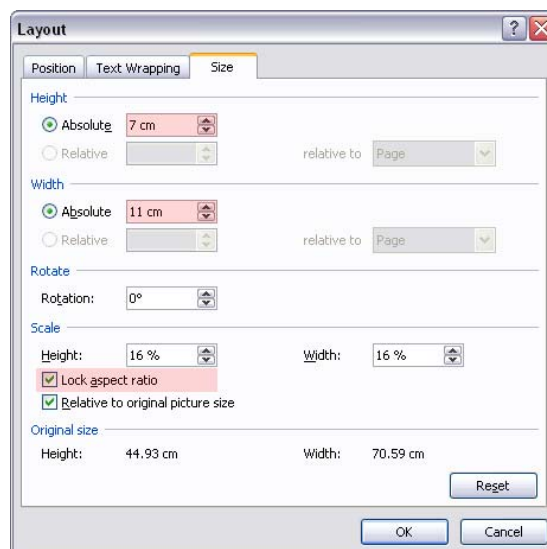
Layout

?

Position | Text Wrapping | Size

Height

Absolute 7 cm

Relative relative to Page

Width

Absolute 11 cm

Relative relative to Page

Rotate

Rotation: 0°

Scale

Height: 16 % Width: 16 %

Lock aspect ratio

Relative to original picture size

Original size

Height: 44.93 cm Width: 70.59 cm

Reset

OK Cancel